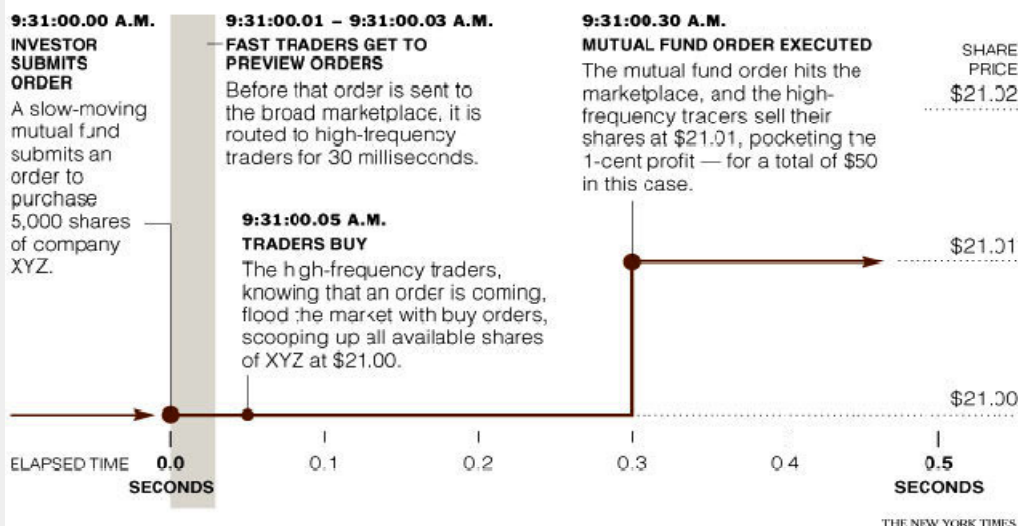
9:31:00.00 A.M.
INVESTOR SUBMITS ORDER
A slow-moving mutual fund submits an order to purchase 5,000 shares of company XYZ.

9:31:00.01 – 9:31:00.03 A.M.
FAST TRADERS GET TO PREVIEW ORDERS
Before that order is sent to the broad marketplace, it is routed to high-frequency traders for 30 milliseconds.

9:31:00.05 A.M.
TRADERS BUY
The high-frequency traders, knowing that an order is coming, flood the market with buy orders, scooping up all available shares of XYZ at $21.00.

9:31:00.30 A.M.
MUTUAL FUND ORDER EXECUTED
The mutual fund order hits the marketplace, and the high-frequency traders sell their shares at $21.01, pocketing the 1-cent profit — for a total of $50 in this case.

SHARE PRICE
$21.02
$21.01
$21.00

ELAPSED TIME 0.0 SECONDS 0.1 0.2 0.3 0.4 0.5 SECONDS

THE NEW YORK TIMES